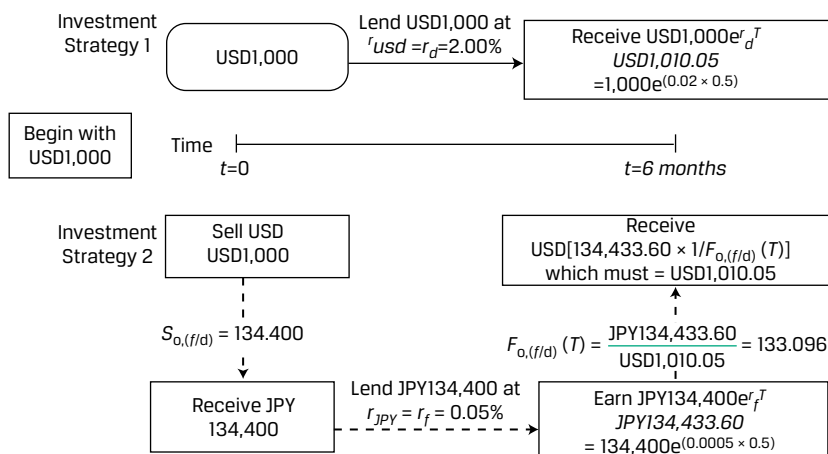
Investment Strategy 1

USD1,000

Lend USD1,000 at $r_{usd} = r_d$=2.00%

Receive USD1,000$e^{r_d T}$
*USD1,010.05*
=1,000$e^{(0.02 \times 0.5)}$

Begin with USD1,000

Time

*t*=0

*t=6 months*

Investment Strategy 2

Sell USD
USD1,000

$S_{0,(f/d)}$ = 134.400

Receive JPY
134,400

Lend JPY134,400 at $r_{JPY} = r_f$ = 0.05%

Earn JPY134,400$e^{r_f T}$
*JPY134,433.60*
= 134,400$e^{(0.0005 \times 0.5)}$

$F_{0,(f/d)}(T) = \frac{\text{JPY134,433.60}}{\text{USD1,010.05}}$ = 133.096

Receive
USD[134,433.60 × 1/$F_{0,(f/d)}$ (*T*)]
which must = USD1,010.05